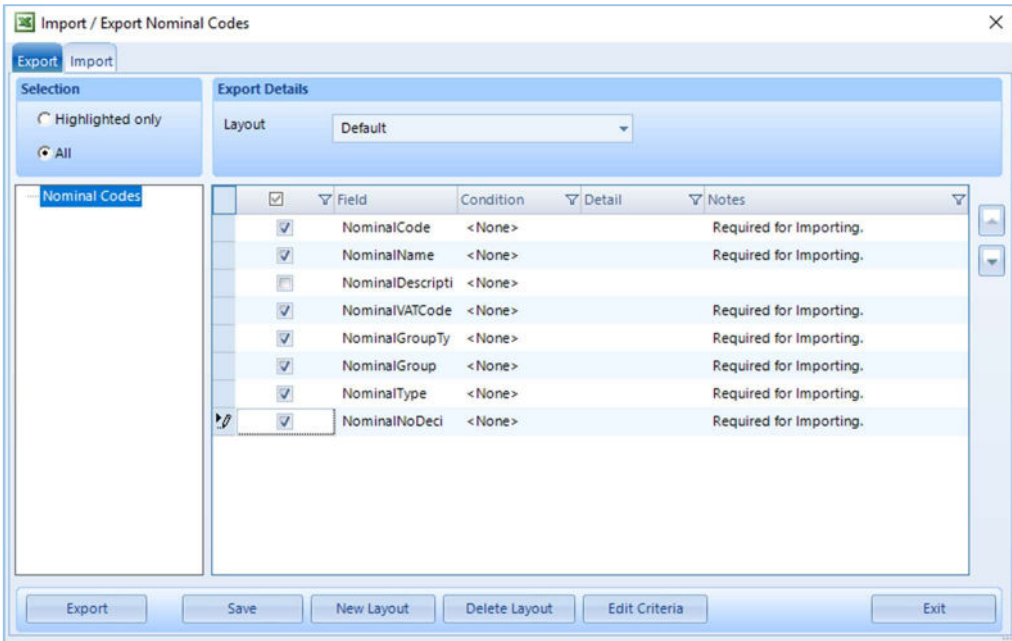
Import / Export Nominal Codes

Export Import

Selection

Highlighted only

All

Export Details

Layout Default

Nominal Codes

| | Field | Condition | Detail | Notes |
|---|---|---|---|---|
| ☑ | NominalCode | <None> | | Required for Importing. |
| ☑ | NominalName | <None> | | Required for Importing. |
| ☐ | NominalDescripti | <None> | | |
| ☑ | NominalVATCode | <None> | | Required for Importing. |
| ☑ | NominalGroupTy | <None> | | Required for Importing. |
| ☑ | NominalGroup | <None> | | Required for Importing. |
| ☑ | NominalType | <None> | | Required for Importing. |
| ☑ | NominalNoDeci | <None> | | Required for Importing. |

Export Save New Layout Delete Layout Edit Criteria Exit